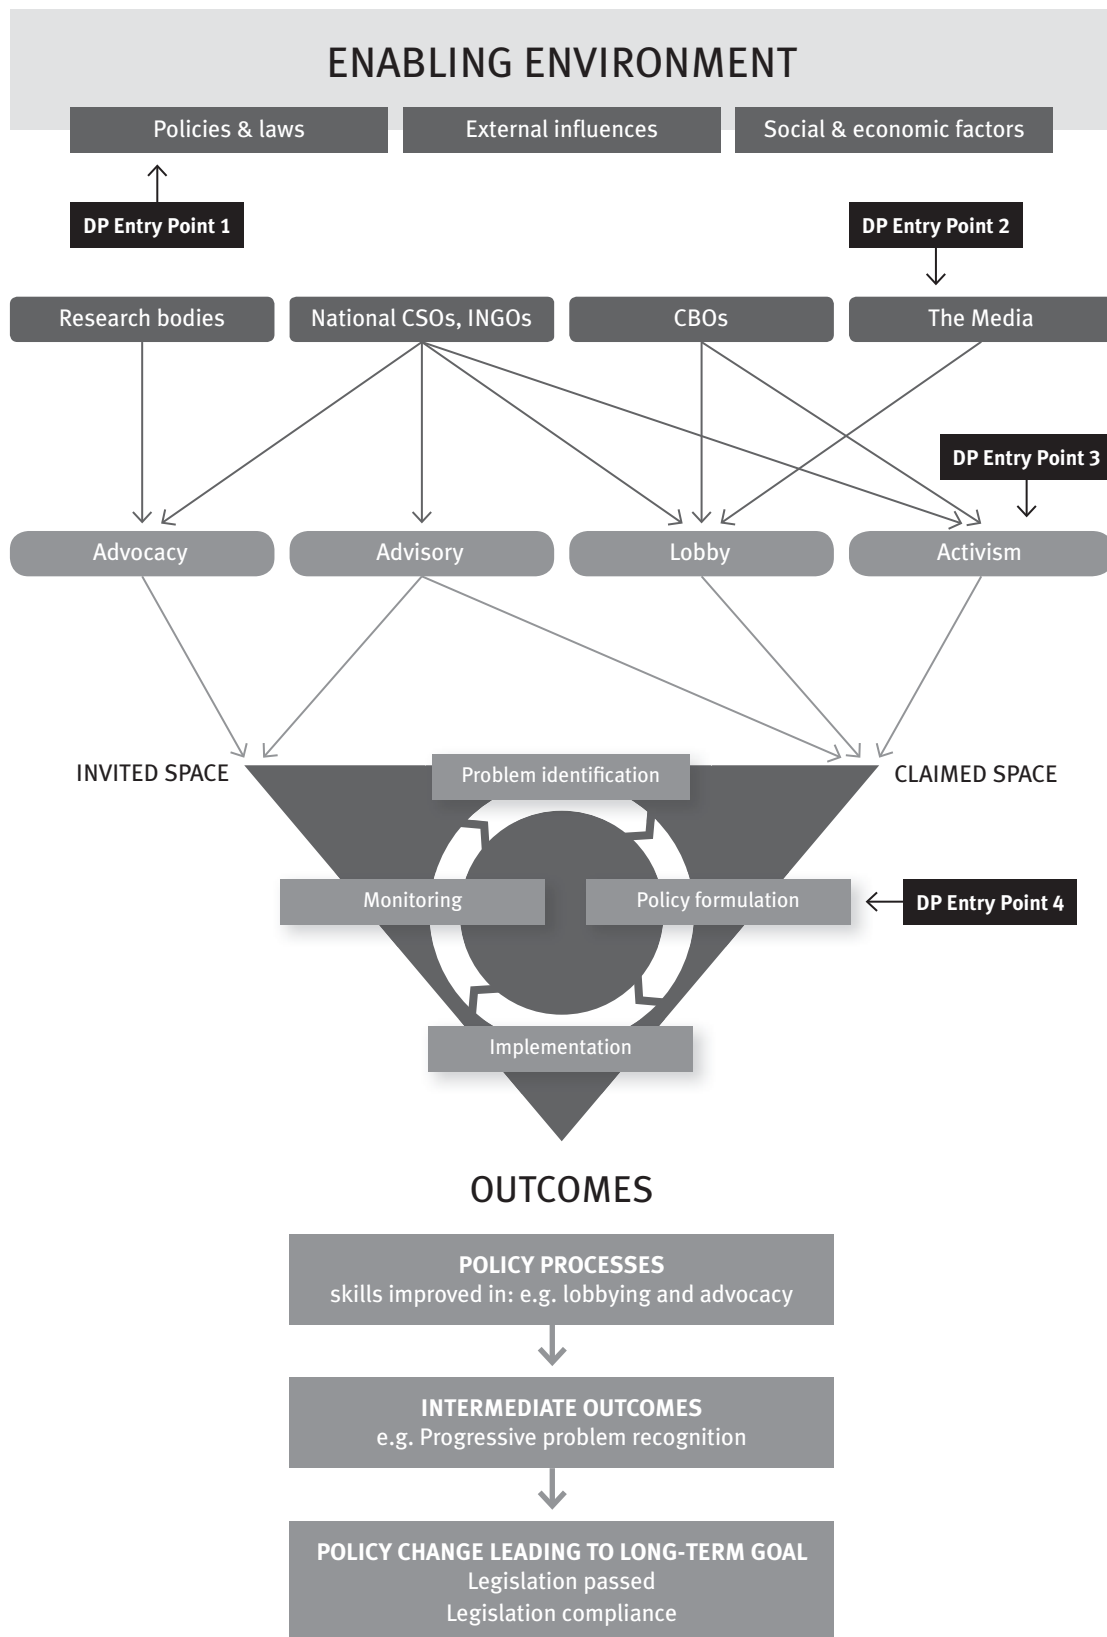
ENABLING ENVIRONMENT

Policies & laws

External influences

Social & economic factors

DP Entry Point 1

DP Entry Point 2

Research bodies

National CSOs, INGOs

CBOs

The Media

DP Entry Point 3

Advocacy

Advisory

Lobby

Activism

INVITED SPACE

Problem identification

CLAIMED SPACE

Monitoring

Policy formulation

DP Entry Point 4

Implementation

OUTCOMES

POLICY PROCESSES
skills improved in: e.g. lobbying and advocacy

INTERMEDIATE OUTCOMES
e.g. Progressive problem recognition

POLICY CHANGE LEADING TO LONG-TERM GOAL
Legislation passed
Legislation compliance